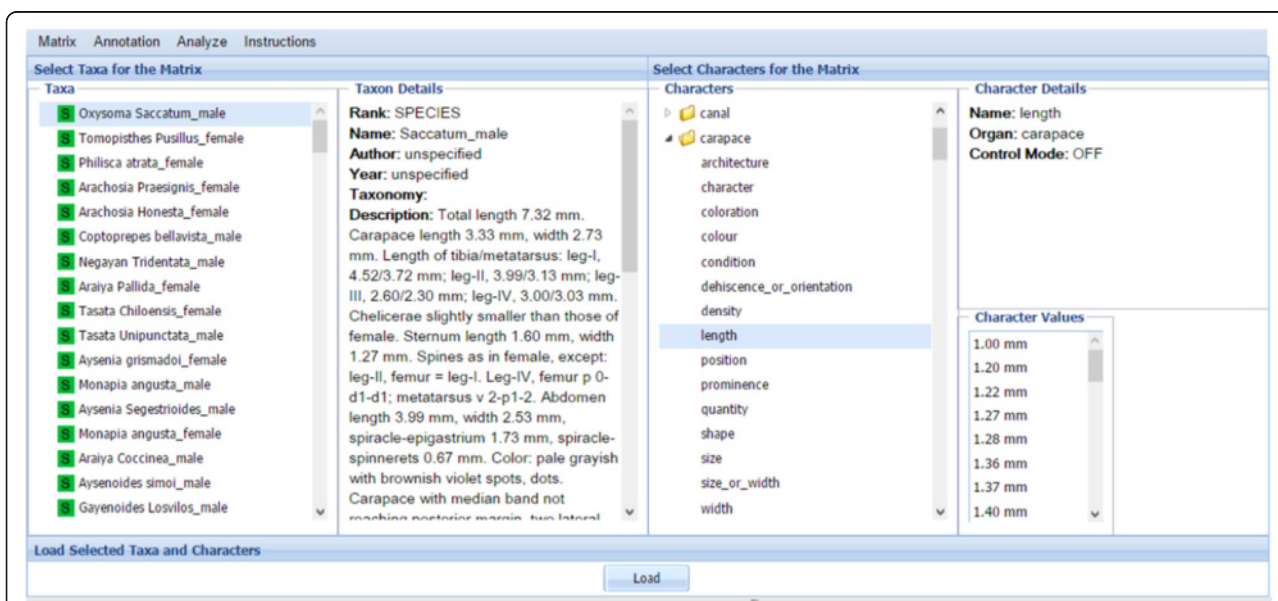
Matrix Annotation Analyze Instructions

Select Taxa for the Matrix

Taxa

S Oxysoma Saccatum_male
S Tomopisthes Pusillus_female
S Philisca atrata_female
S Arachosia Praesignis_female
S Arachosia Honesta_female
S Coptoprepes bellavista_male
S Negayan Tridentata_male
S Araiya Pallida_female
S Tasata Chiloensis_female
S Tasata Unipunctata_male
S Aysenia grismadoi_female
S Monapia angusta_male
S Aysenia Segestrioides_male
S Monapia angusta_female
S Araiya Coccinea_male
S Aysenoides simoi_male
S Gayenoides Losvilos_male

Taxon Details

**Rank:** SPECIES
**Name:** Saccatum_male
**Author:** unspecified
**Year:** unspecified
**Taxonomy:**
**Description:** Total length 7.32 mm. Carapace length 3.33 mm, width 2.73 mm. Length of tibia/metatarsus: leg-I, 4.52/3.72 mm; leg-II, 3.99/3.13 mm; leg-III, 2.60/2.30 mm; leg-IV, 3.00/3.03 mm. Chelicerae slightly smaller than those of female. Sternum length 1.60 mm, width 1.27 mm. Spines as in female, except: leg-II, femur = leg-I. Leg-IV, femur p 0-d1-d1; metatarsus v 2-p1-2. Abdomen length 3.99 mm, width 2.53 mm, spiracle-epigastrium 1.73 mm, spiracle-spinnerets 0.67 mm. Color: pale grayish with brownish violet spots, dots. Carapace with median band not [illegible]

Select Characters for the Matrix

Characters

canal
carapace
architecture
character
coloration
colour
condition
dehiscence_or_orientation
density
length
position
prominence
quantity
shape
size
size_or_width
width

Character Details

**Name:** length
**Organ:** carapace
**Control Mode:** OFF

Character Values

1.00 mm
1.20 mm
1.22 mm
1.27 mm
1.28 mm
1.36 mm
1.37 mm
1.40 mm

Load Selected Taxa and Characters

Load